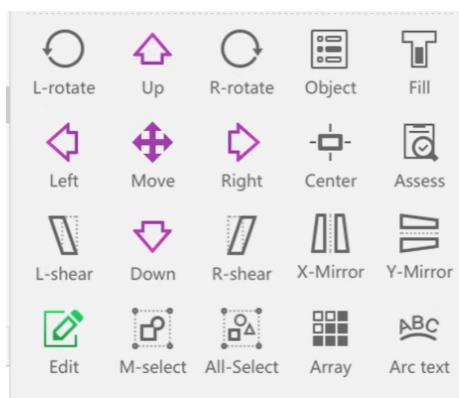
| L-rotate | Up | R-rotate | Object | Fill |
|---|---|---|---|---|
| Left | Move | Right | Center | Assess |
| L-shear | Down | R-shear | X-Mirror | Y-Mirror |
| Edit | M-select | All-Select | Array | Arc text |

ABC